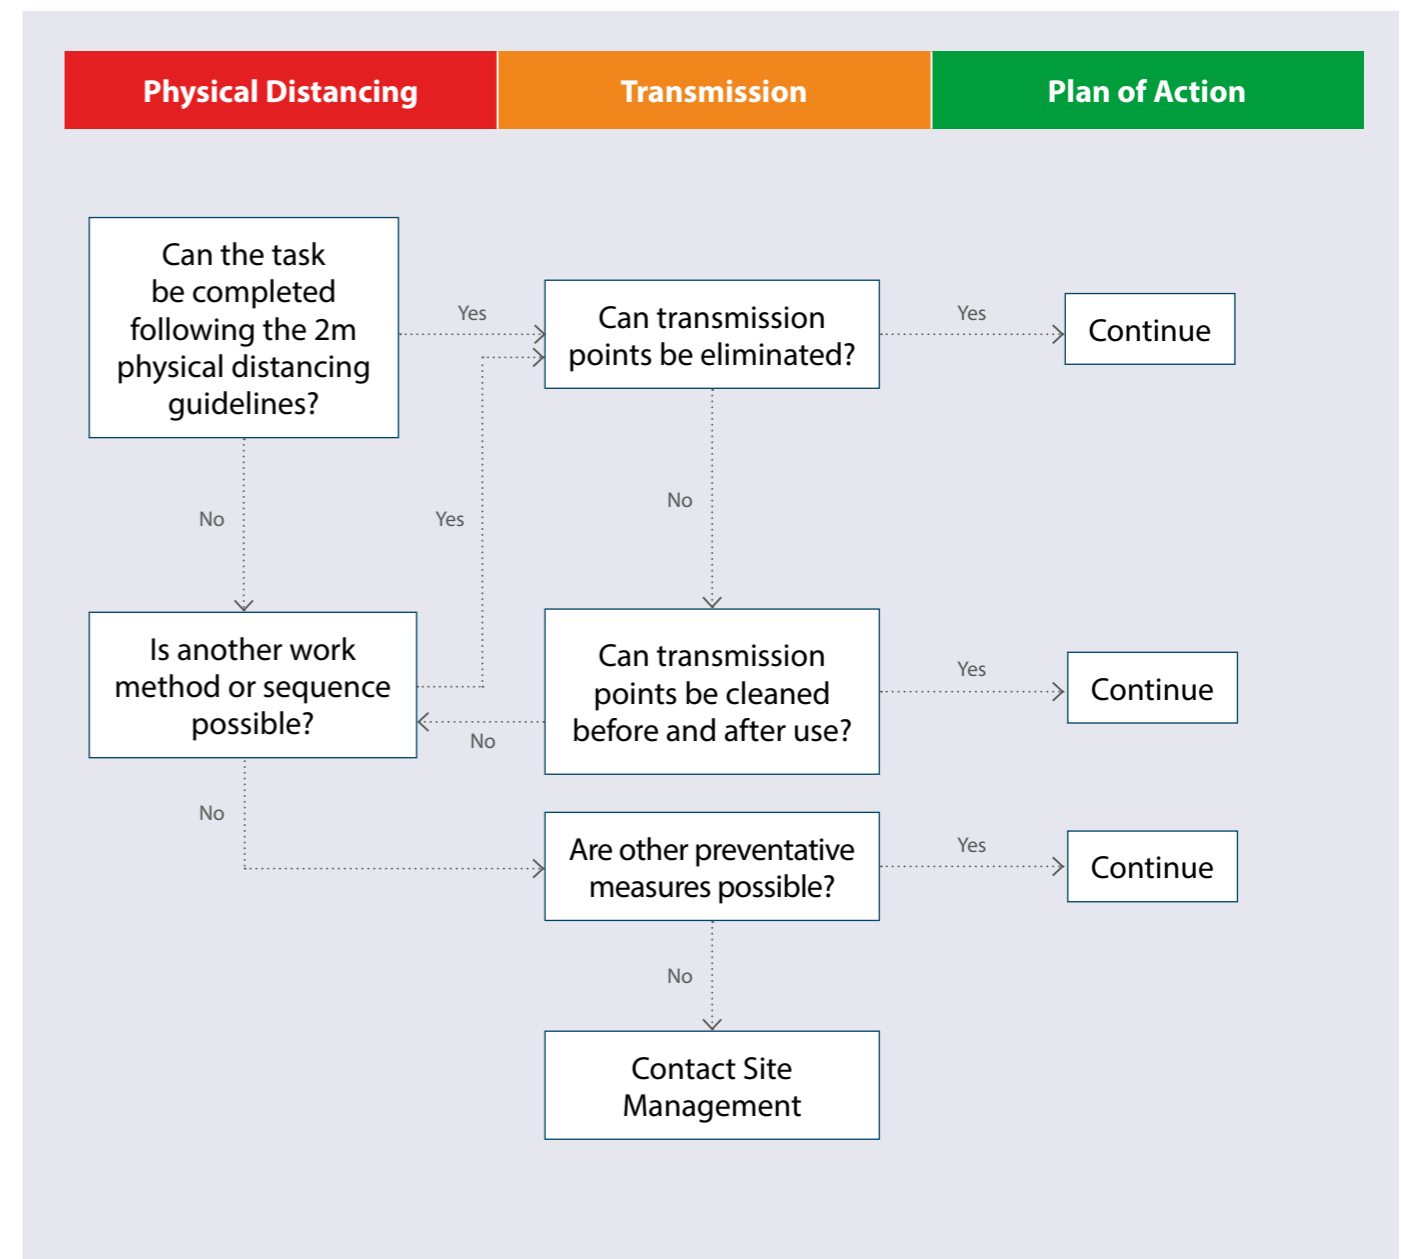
Physical Distancing

Transmission

Plan of Action

Can the task be completed following the 2m physical distancing guidelines?

Yes

Can transmission points be eliminated?

Yes

Continue

No

Yes

No

Is another work method or sequence possible?

Can transmission points be cleaned before and after use?

Yes

Continue

No

No

Are other preventative measures possible?

Yes

Continue

No

Contact Site Management